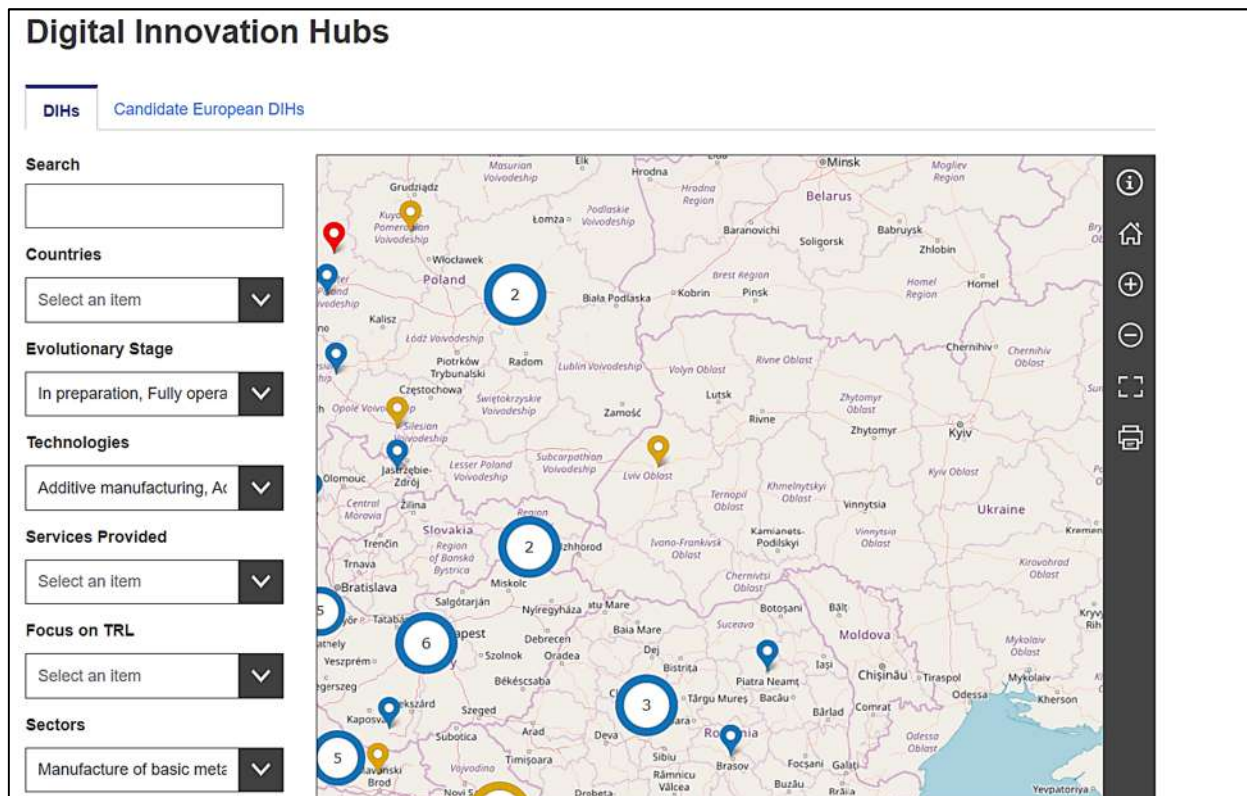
Digital Innovation Hubs

DIHs | Candidate European DIHs

Search

Countries

Select an item

Evolutionary Stage

In preparation, Fully opera

Technologies

Additive manufacturing, Ac

Services Provided

Select an item

Focus on TRL

Select an item

Sectors

Manufacture of basic meta

Masurian Voivodeship, Ełk, Hrodna, Minsk, Mogilev Region, Grudziądz, Hrodna Region, Belarus, Kuyavian-Pomeranian Voivodeship, Podlaskie Voivodeship, Łomża, Baranovichi, Babruysk, Soligorsk, Zhlobin, Włocławek, Poland, Brest Region, Homel Region, Homel, Biała Podlaska, Kobrin, Pinsk, Kalisz, Łódź Voivodeship, Chernihiv, Chernihiv Oblast, Piotrków Trybunalski, Radom, Lublin Voivodeship, Volyn Oblast, Rivne Oblast, Częstochowa, Opole Voivodeship, Świętokrzyskie Voivodeship, Zamość, Lutsk, Rivne, Zhytomyr Oblast, Zhytomyr, Kyiv, Silesian Voivodeship, Jastrzębie-Zdrój, Lesser Poland Voivodeship, Subcarpathian Voivodeship, Lviv Oblast, Kyiv Oblast, Olomouc, Ternopil Oblast, Khmelnytskyi Oblast, Vinnytsia, Ukraine, Central Moravia, Žilina, Slovakia, Region of Banská Bystrica, Uzhhorod, Ivano-Frankivsk Oblast, Kamianets-Podilskyi, Vinnytsia Oblast, Kirovohrad Oblast, Trenčín, Trnava, Bratislava, Miskolc, Chernivtsi Oblast, Salgótarján, Nyíregyháza, Satu Mare, Botoșani, Bălți, Tatabánya, Budapest, Debrecen, Baia Mare, Suceava, Moldova, Mykolaiv Oblast, Veszprém, Szolnok, Oradea, Dej, Bistrița, Piatra Neamț, Iași, Chișinău, Tiraspol, Mykolaiv, Békéscsaba, Târgu Mureș, Bacău, Odessa, Kherson, Szekszárd, Szeged, Kaposvár, Arad, Deva, Romania, Bârlad, Comrat, Subotica, Odessa Oblast, Timișoara, Sibiu, Brașov, Focșani, Galați, Slavonski Brod, Vojvodina, Râmnicu Vâlcea, Buzău, Brăila, Novi Sad, Drobeta, Yevpatoriya

2, 2, 5, 6, 3, 5